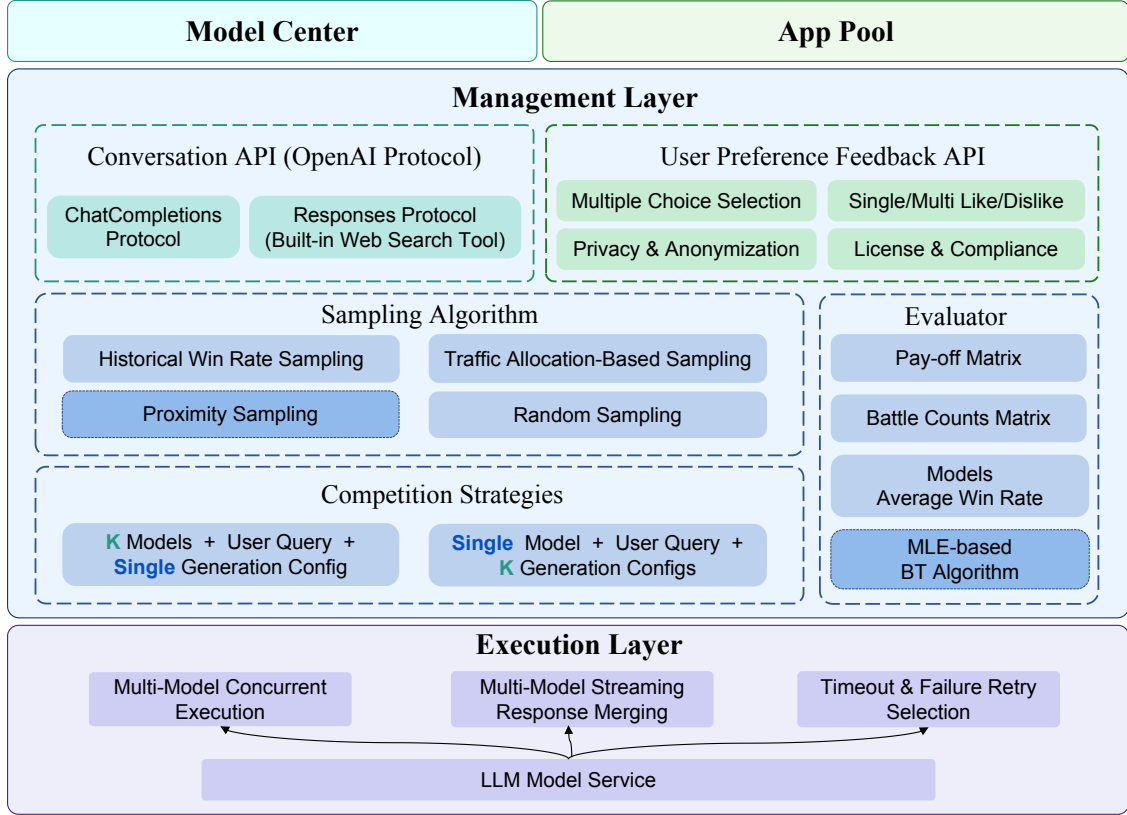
Model Center

App Pool

Management Layer

Conversation API (OpenAI Protocol)

ChatCompletions Protocol

Responses Protocol (Built-in Web Search Tool)

User Preference Feedback API

Multiple Choice Selection

Single/Multi Like/Dislike

Privacy & Anonymization

License & Compliance

Sampling Algorithm

Historical Win Rate Sampling

Traffic Allocation-Based Sampling

Proximity Sampling

Random Sampling

Evaluator

Pay-off Matrix

Battle Counts Matrix

Models Average Win Rate

MLE-based BT Algorithm

Competition Strategies

K Models + User Query + Single Generation Config

Single Model + User Query + K Generation Configs

Execution Layer

Multi-Model Concurrent Execution

Multi-Model Streaming Response Merging

Timeout & Failure Retry Selection

LLM Model Service